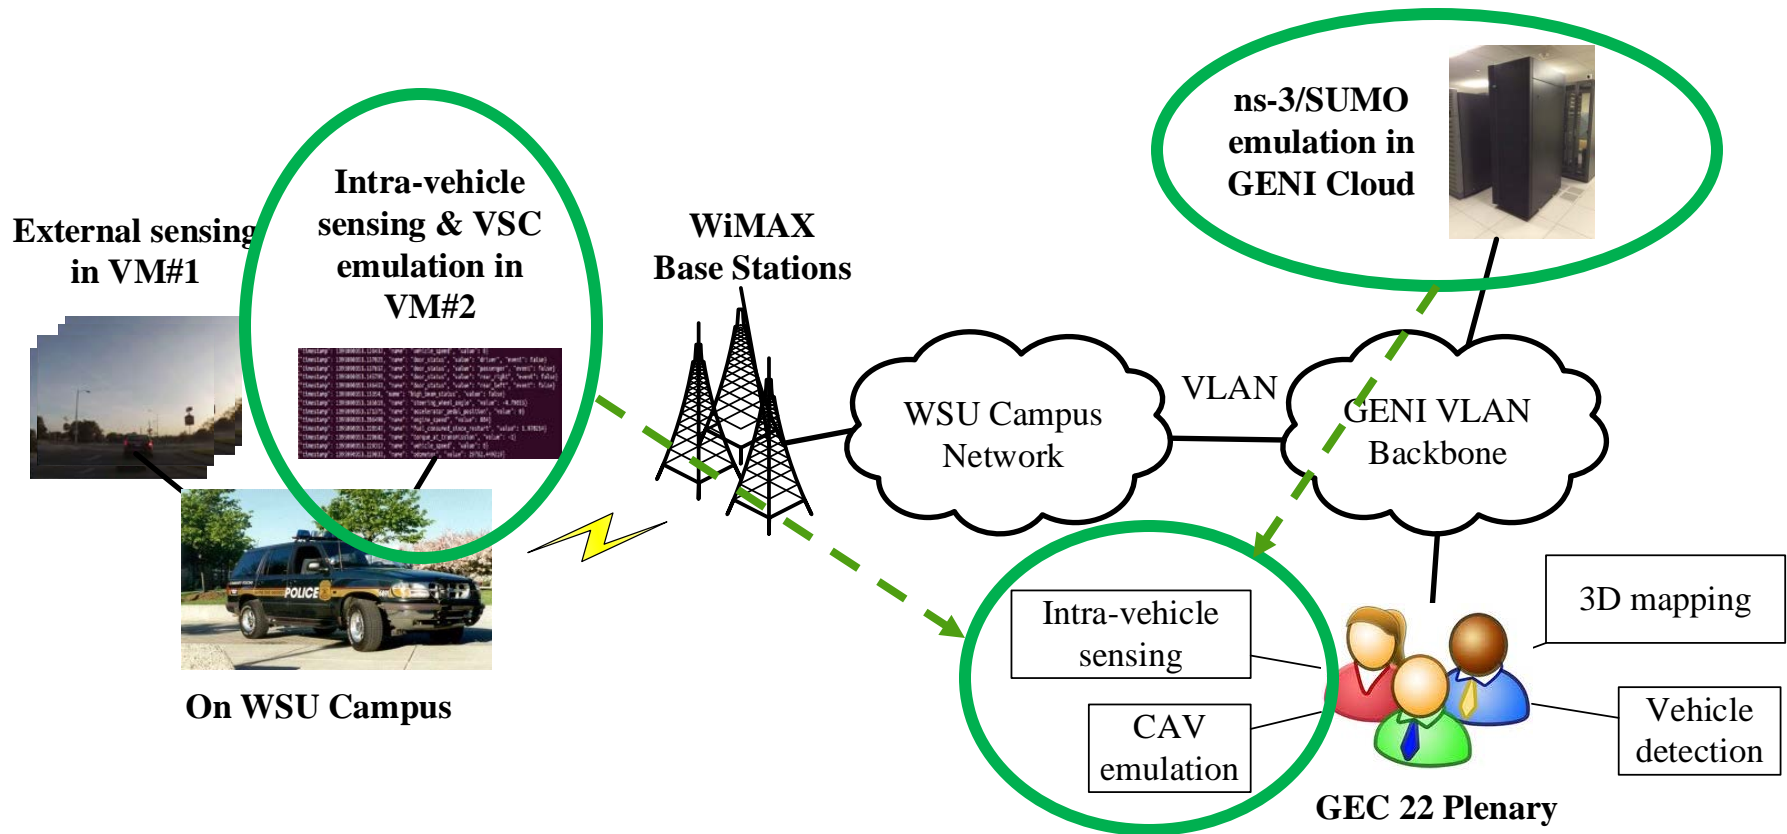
External sensing in VM#1

Intra-vehicle sensing & VSC emulation in VM#2

WiMAX Base Stations

ns-3/SUMO emulation in GENI Cloud

WSU Campus Network

VLAN

GENI VLAN Backbone

POLICE

On WSU Campus

Intra-vehicle sensing

CAV emulation

3D mapping

Vehicle detection

GEC 22 Plenary